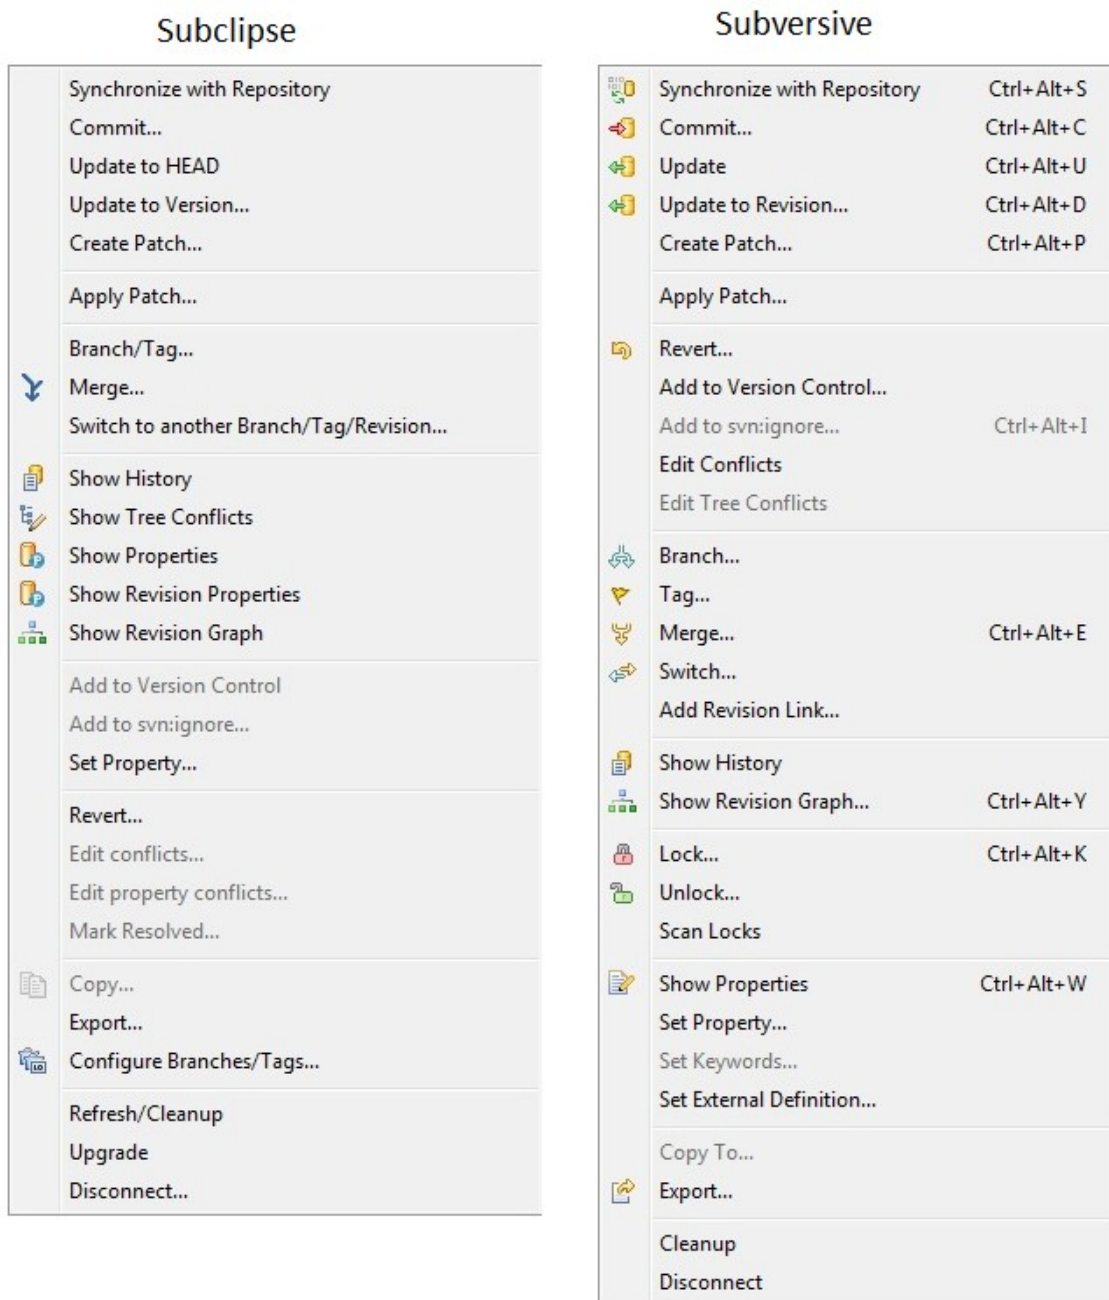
Subclipse

Synchronize with Repository
Commit...
Update to HEAD
Update to Version...
Create Patch...

Apply Patch...

Branch/Tag...
Merge...
Switch to another Branch/Tag/Revision...

Show History
Show Tree Conflicts
Show Properties
Show Revision Properties
Show Revision Graph

Add to Version Control
Add to svn:ignore...
Set Property...

Revert...
Edit conflicts...
Edit property conflicts...
Mark Resolved...

Copy...
Export...
Configure Branches/Tags...

Refresh/Cleanup
Upgrade
Disconnect...

Subversive

Synchronize with Repository Ctrl+Alt+S
Commit... Ctrl+Alt+C
Update Ctrl+Alt+U
Update to Revision... Ctrl+Alt+D
Create Patch... Ctrl+Alt+P

Apply Patch...

Revert...
Add to Version Control...
Add to svn:ignore... Ctrl+Alt+I
Edit Conflicts
Edit Tree Conflicts

Branch...
Tag...
Merge... Ctrl+Alt+E
Switch...
Add Revision Link...

Show History
Show Revision Graph... Ctrl+Alt+Y

Lock... Ctrl+Alt+K
Unlock...
Scan Locks

Show Properties Ctrl+Alt+W
Set Property...
Set Keywords...
Set External Definition...

Copy To...
Export...

Cleanup
Disconnect